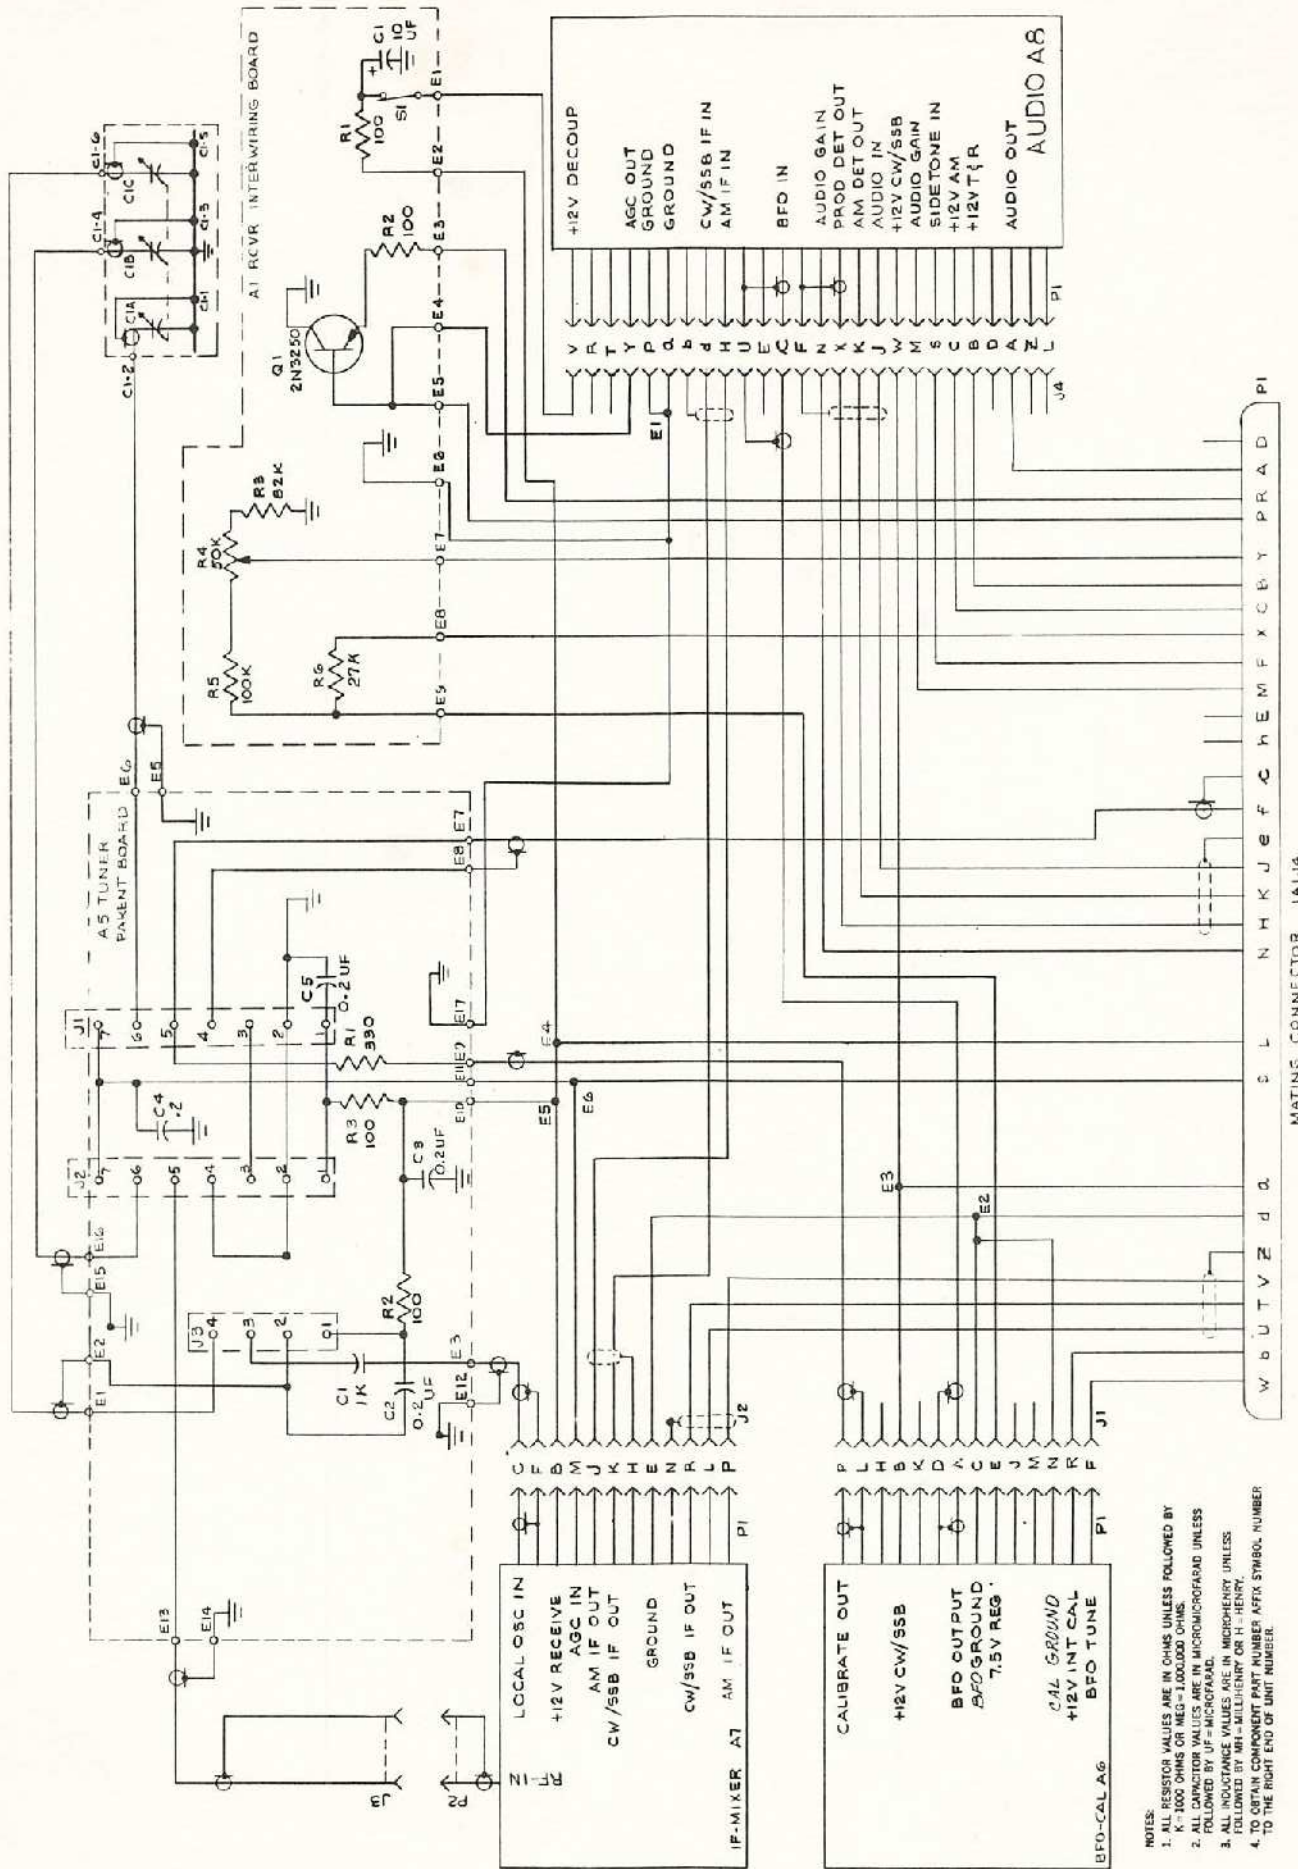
A1 RCVR INTERWIRING BOARD

C1-6
C1-4
C1-2
C1C
C1B
C1A
C1-5
C1-3
C1-1

R1 100
C1 10 UF
S1
E1
E2
E3
E4
E5
E6
E7
E8
E9
R2 100
Q1 2N3250
R3 82K
R4 50K
R5 100K
R6 27K

AUDIO A8

+12V DECOUP
AGC OUT
GROUND
GROUND
CW/SSB IF IN
AM IF IN
BFO IN
AUDIO GAIN
PROD DET OUT
AM DET OUT
AUDIO IN
+12V CW/SSB
AUDIO GAIN
SIDETONE IN
+12V AM
+12V T/R
AUDIO OUT

V R T Y P a b d H U E C F N X K J W M S C B D A Z L
P1
J4

A5 TUNER
PARENT BOARD

E6
E5
E7
E8
E17
E11
E9
E10
E4
E5
E6
E3
E2
E1
E15
E16
E12
E13
E14

J1
J2
J3
7 6 5 4 3 2 1
C5 0.2 UF
C4 .2
R1 330
R3 100
C3 0.2UF
R2 100
C1 1K
C2 0.2 UF

LOCAL OSC IN
+12V RECEIVE
AGC IN
AM IF OUT
CW/SSB IF OUT
GROUND
CW/SSB IF OUT
AM IF OUT
RF-IN
IF-MIXER A7

C F B M J K H E N R L P
P1
J2
P2
J3

CALIBRATE OUT
+12V CW/SSB
BFO OUTPUT
BFO GROUND
7.5V REG
CAL GROUND
+12V INT CAL
BFO TUNE
BFO-CAL A6

P L H B K D A C E J M N R F
P1
J1

W b U T V Z d a S L N H K J e F C h E M F X C B Y P R A D
P1
E1
E2
E3

MATING CONNECTOR 1A1J4

NOTES:
1. ALL RESISTOR VALUES ARE IN OHMS UNLESS FOLLOWED BY K=1000 OHMS OR MEG=1,000,000 OHMS.
2. ALL CAPACITOR VALUES ARE IN MICROMICROFARAD UNLESS FOLLOWED BY UF=MICROFARAD.
3. ALL INDUCTANCE VALUES ARE IN MICROHENRY UNLESS FOLLOWED BY MH=MILLIHENRY OR H=HENRY.
4. TO OBTAIN COMPONENT PART NUMBER AFFIX SYMBOL NUMBER TO THE RIGHT END OF UNIT NUMBER.